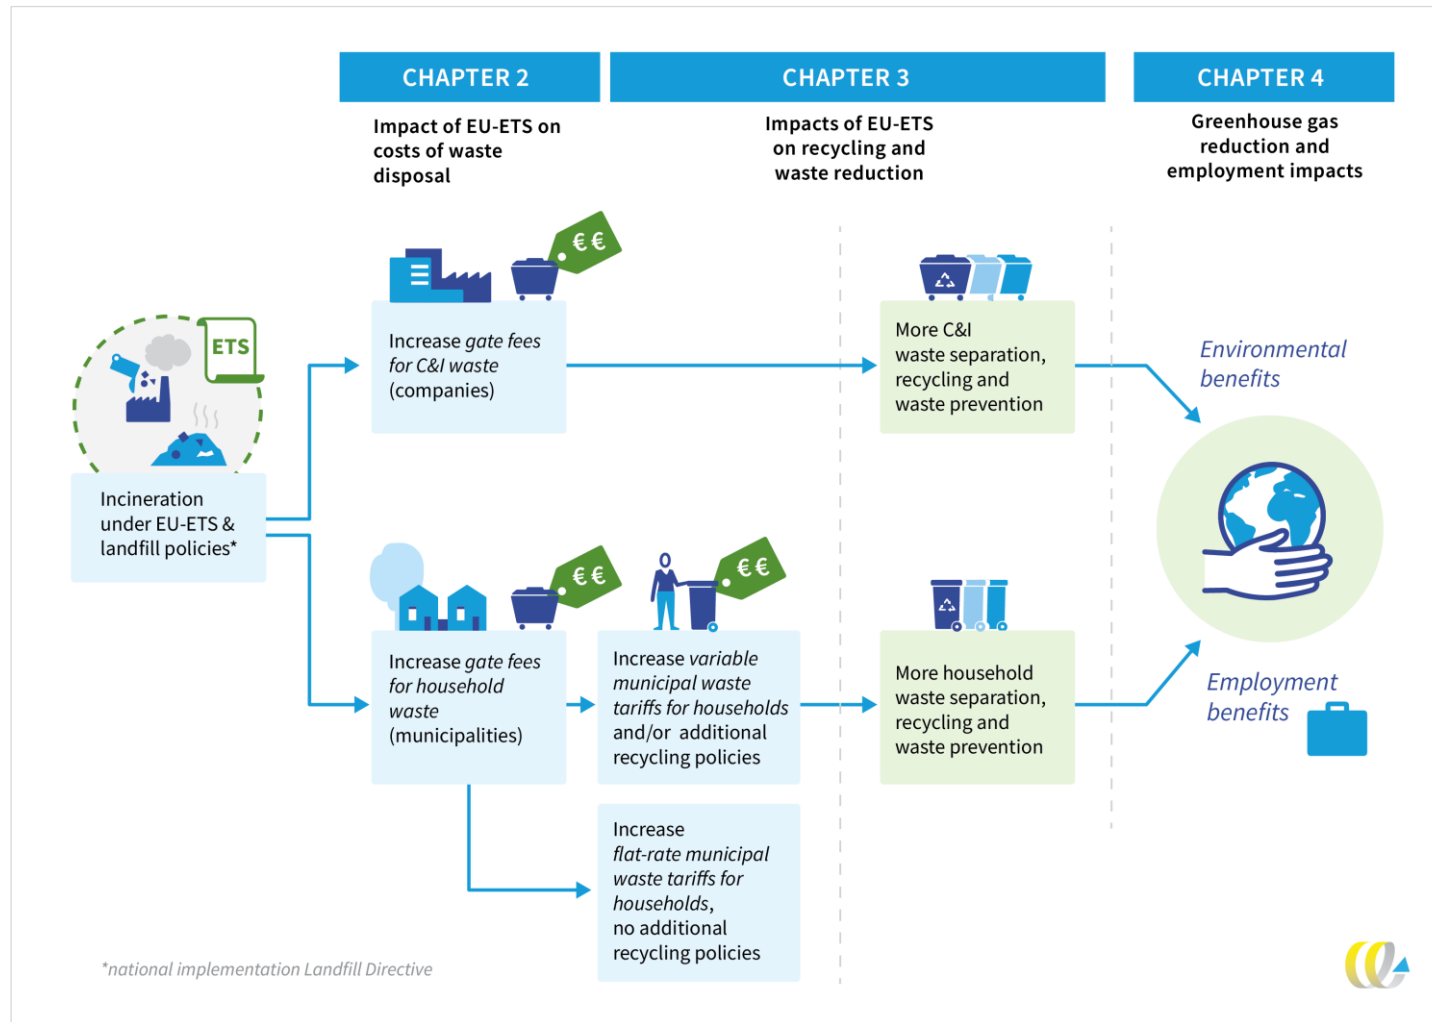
CHAPTER 2

Impact of EU-ETS on costs of waste disposal

CHAPTER 3

Impacts of EU-ETS on recycling and waste reduction

CHAPTER 4

Greenhouse gas reduction and employment impacts

ETS

Incineration under EU-ETS & landfill policies*

€ €

Increase gate fees for C&I waste (companies)

More C&I waste separation, recycling and waste prevention

Environmental benefits

€ €

Increase gate fees for household waste (municipalities)

€ €

Increase variable municipal waste tariffs for households and/or additional recycling policies

More household waste separation, recycling and waste prevention

Employment benefits

Increase flat-rate municipal waste tariffs for households, no additional recycling policies

*national implementation Landfill Directive